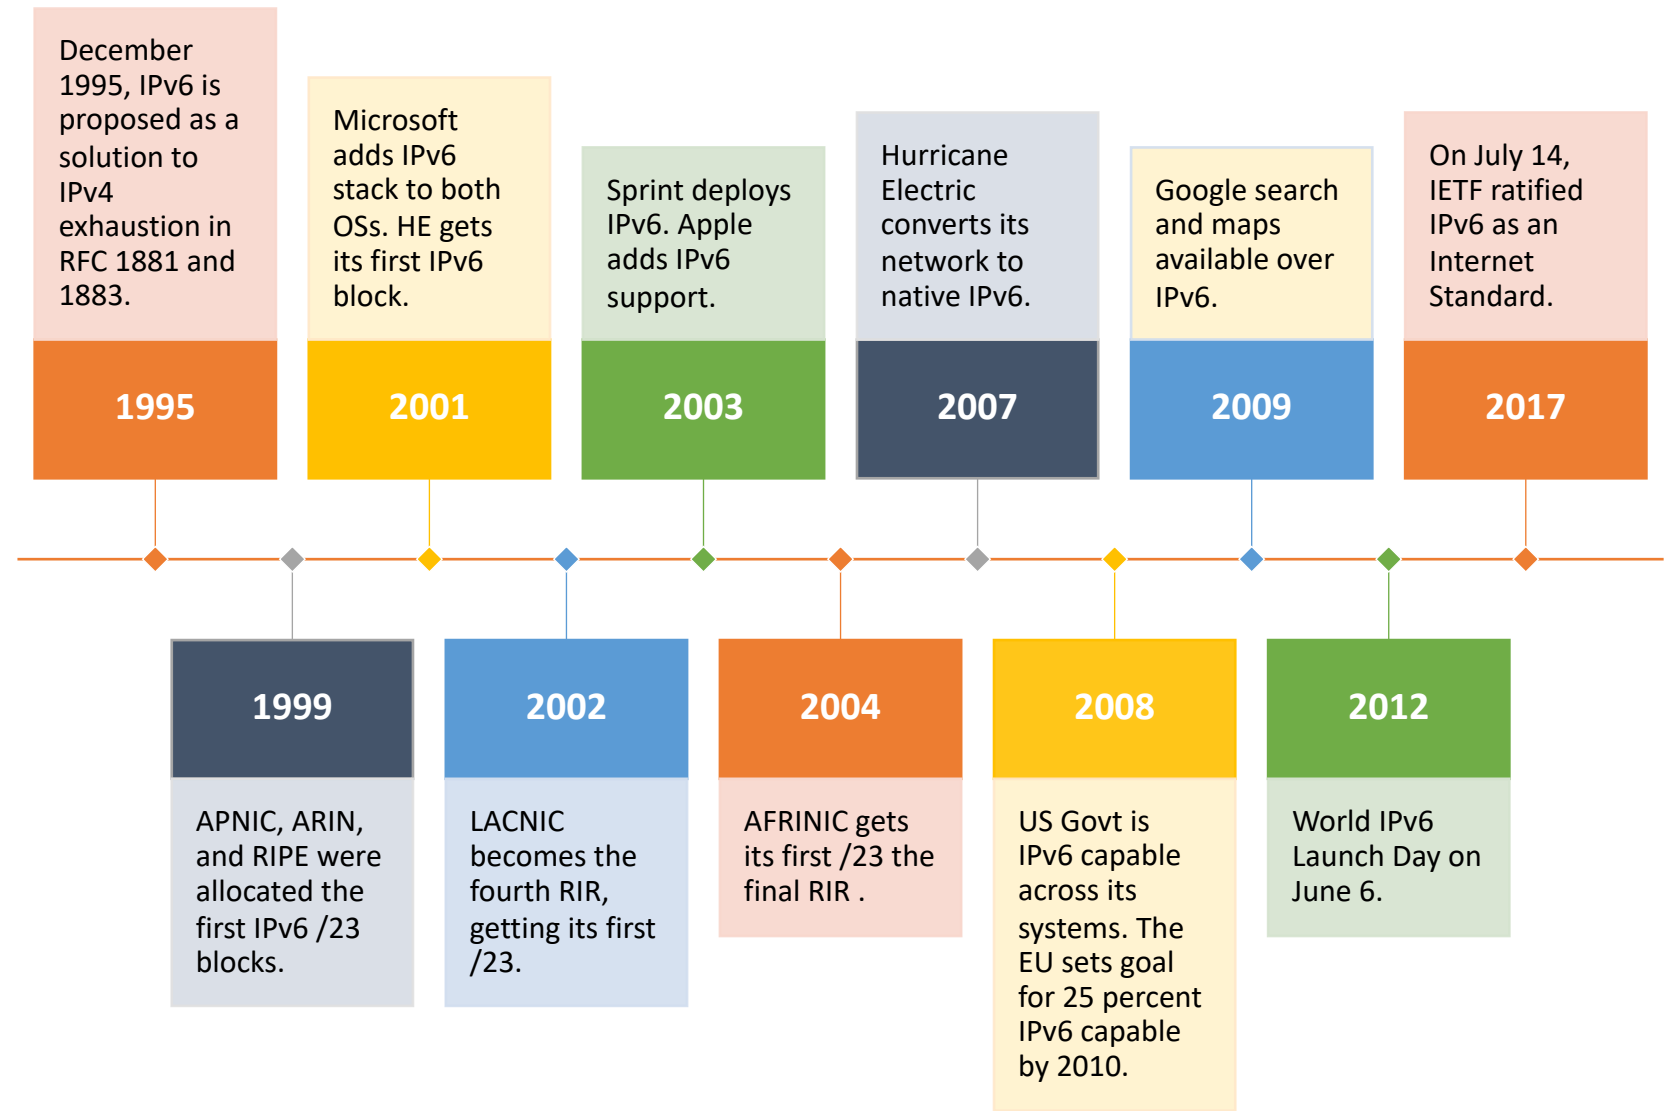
December 1995, IPv6 is proposed as a solution to IPv4 exhaustion in RFC 1881 and 1883.

1995

Microsoft adds IPv6 stack to both OSs. HE gets its first IPv6 block.

2001

Sprint deploys IPv6. Apple adds IPv6 support.

2003

Hurricane Electric converts its network to native IPv6.

2007

Google search and maps available over IPv6.

2009

On July 14, IETF ratified IPv6 as an Internet Standard.

2017

1999

APNIC, ARIN, and RIPE were allocated the first IPv6 /23 blocks.

2002

LACNIC becomes the fourth RIR, getting its first /23.

2004

AFRINIC gets its first /23 the final RIR .

2008

US Govt is IPv6 capable across its systems. The EU sets goal for 25 percent IPv6 capable by 2010.

2012

World IPv6 Launch Day on June 6.